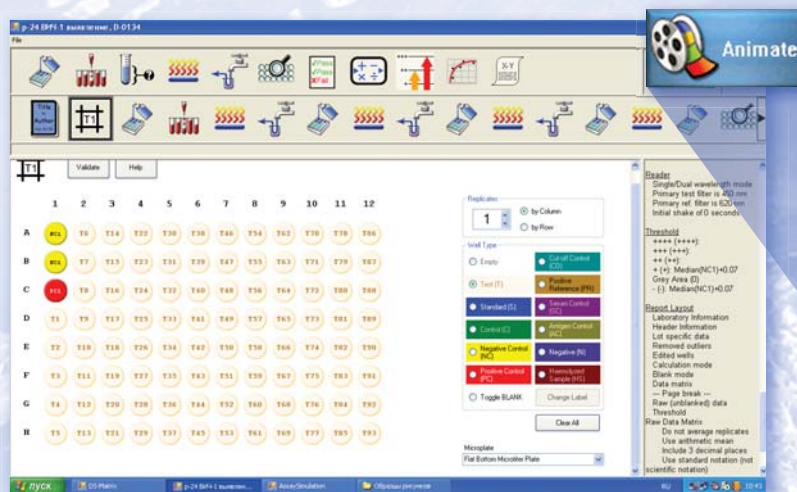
p-24 ВИЧ-1 выявление, D-0134
File

Animate

Title Author Date

T1

Validate Help

|   | 1 | 2 | 3 | 4 | 5 | 6 | 7 | 8 | 9 | 10 | 11 | 12 |
|---|---|---|---|---|---|---|---|---|---|---|---|---|
| A | NC1 | T6 | T14 | T22 | T30 | T38 | T46 | T54 | T62 | T70 | T78 | T86 |
| B | NC2 | T7 | T15 | T23 | T31 | T39 | T47 | T55 | T63 | T71 | T79 | T87 |
| C | PC1 | T8 | T16 | T24 | T32 | T40 | T48 | T56 | T64 | T72 | T80 | T88 |
| D | T1 | T9 | T17 | T25 | T33 | T41 | T49 | T57 | T65 | T73 | T81 | T89 |
| E | T2 | T10 | T18 | T26 | T34 | T42 | T50 | T58 | T66 | T74 | T82 | T90 |
| F | T3 | T11 | T19 | T27 | T35 | T43 | T51 | T59 | T67 | T75 | T83 | T91 |
| G | T4 | T12 | T20 | T28 | T36 | T44 | T52 | T60 | T68 | T76 | T84 | T92 |
| H | T5 | T13 | T21 | T29 | T37 | T45 | T53 | T61 | T69 | T77 | T85 | T93 |

Replicates
1
by Column
by Row

Well Type
Empty
Cut-off Control (CO)
Test (T)
Positive Reference (PR)
Standard (S)
Serum Control (SC)
Control (C)
Antigen Control (AC)
Negative Control (NC)
Negative (N)
Positive Control (PC)
Hemolyzed Sample (HS)
Toggle BLANK
Change Label
Clear All

Microplate
Flat Bottom Microtiter Plate

Reader
Single/Dual wavelength mode
Primary test filter is 450 nm
Primary ref. filter is 620 nm
Initial shake of 0 seconds

Threshold
++++ (++++):
+++ (+++):
++ (++):
+ (+): Median(NC1)+0.07
Grey Area (0)
- (-): Median(NC1)+0.07

Report Layout
Laboratory Information
Header Information
Lot specific data
Removed outliers
Edited wells
Calculation mode
Blank mode
Data matrix
--- Page break ---
Raw (unblanked) data
Threshold
Raw Data Matrix
Do not average replicates
Use arithmetic mean
Include 3 decimal places
Use standard notation (not scientific notation)

пуск
DS Matrix
p-24 ВИЧ-1 выявлен...
AssaySimulation
Образцы рисунков
RU
10:43